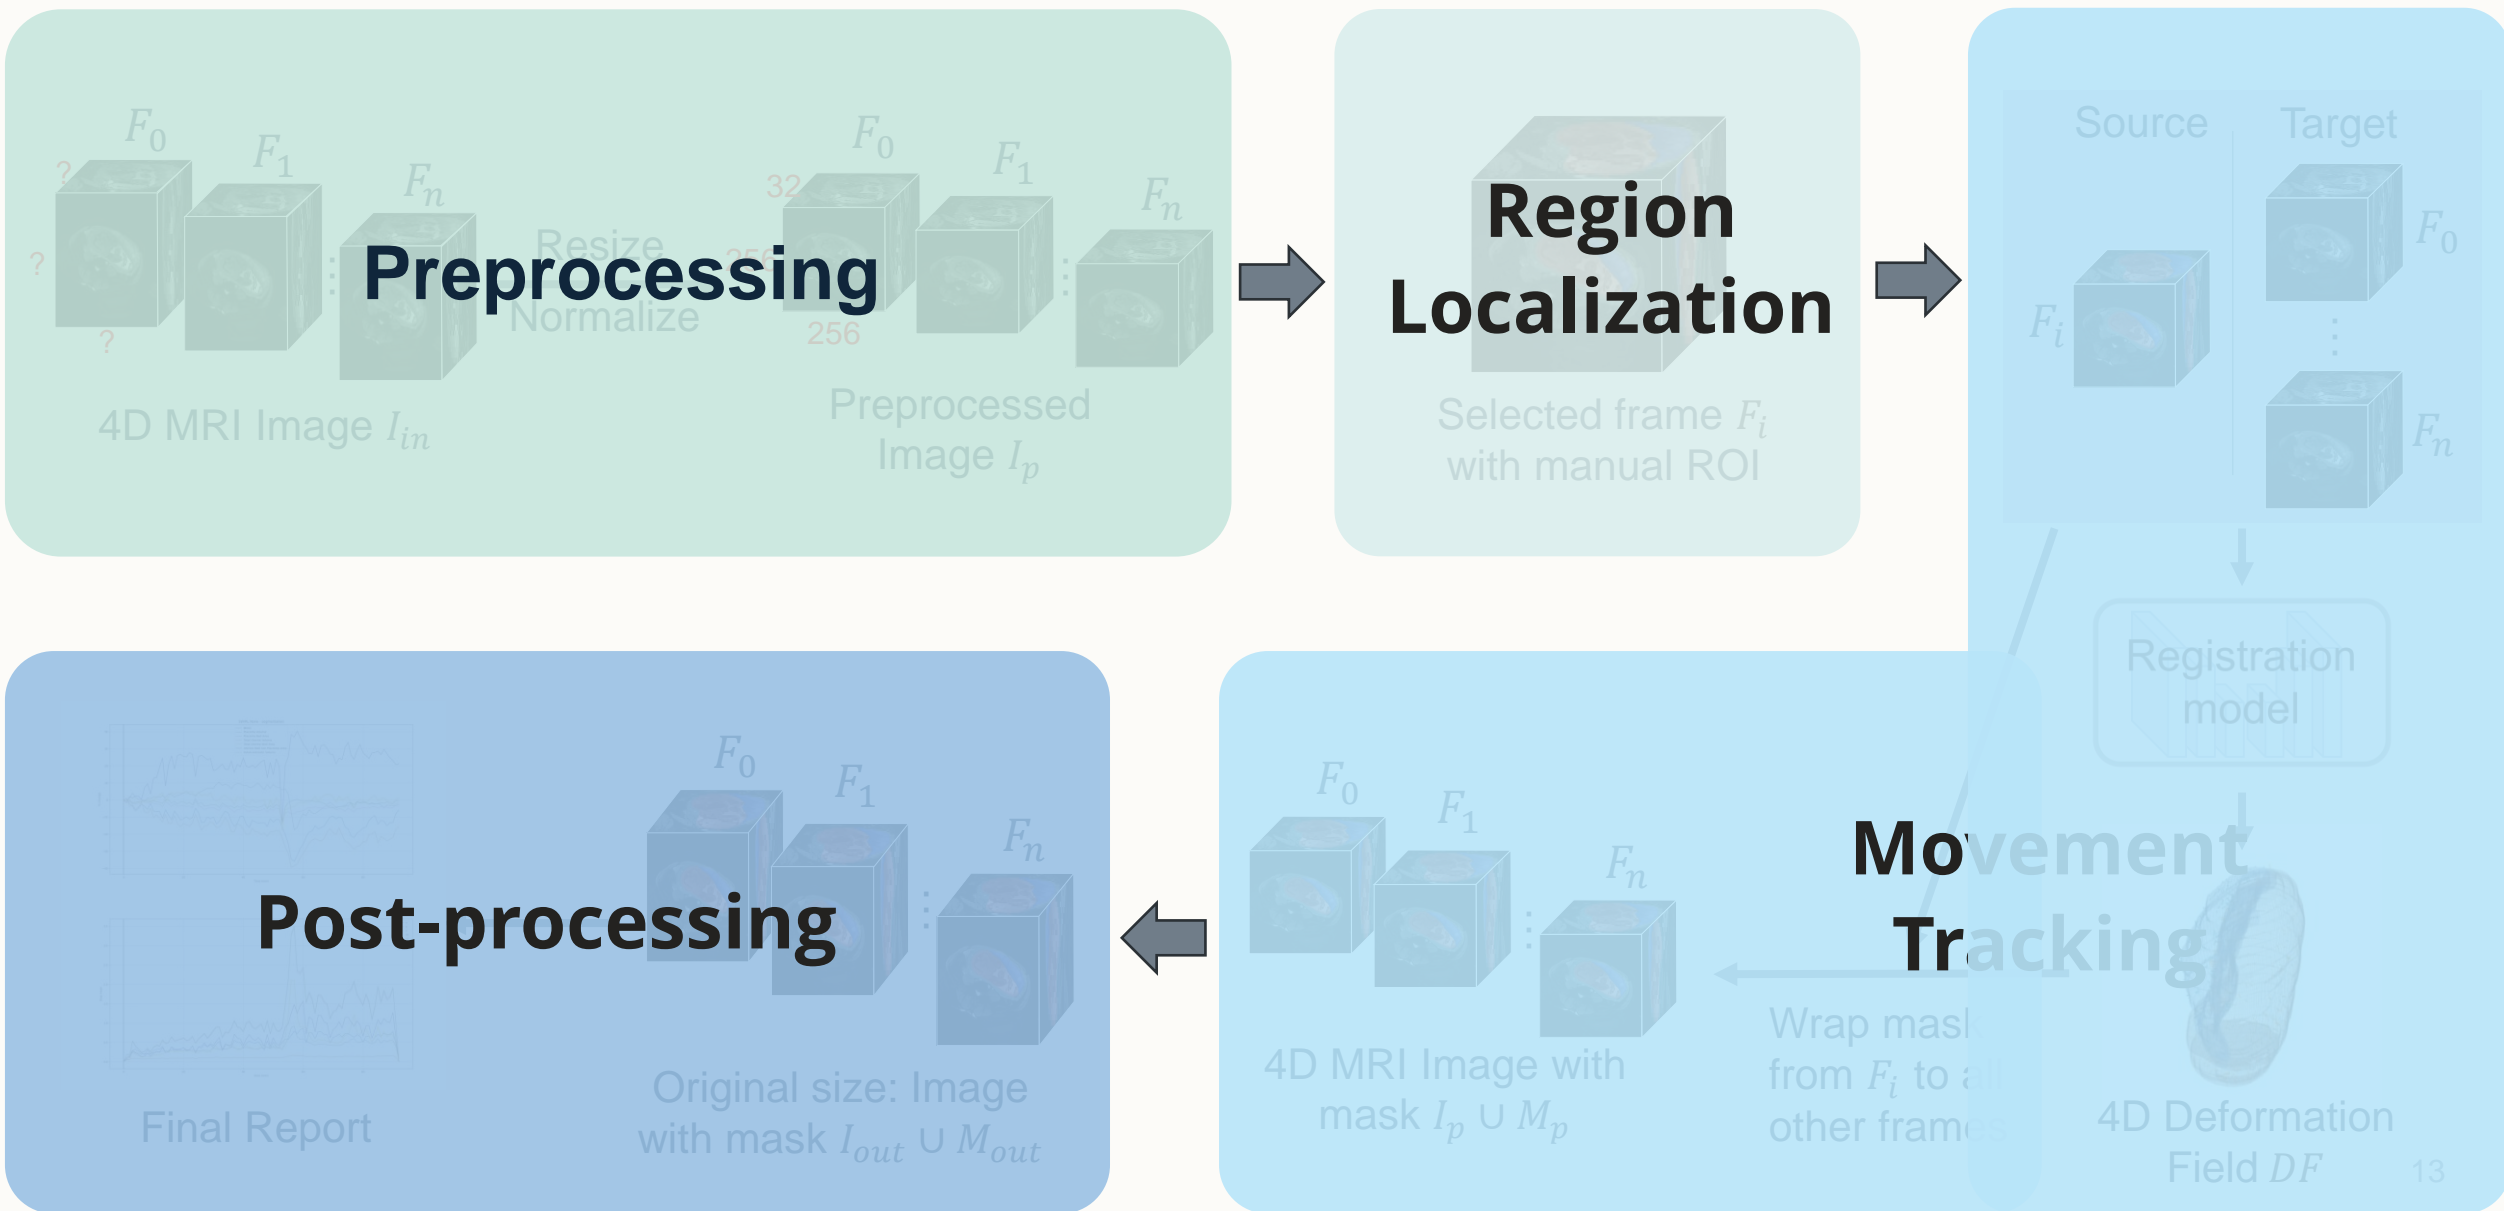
$F_0$ $F_1$ $F_n$

?

?

?

Preprocessing

Resize

Normalize

4D MRI Image $I_{in}$

$F_0$ $F_1$ $F_n$

32

256

256

Preprocessed Image $I_p$

Region Localization

Selected frame $F_i$ with manual ROI

Source

Target

$F_i$

$F_0$

$F_n$

Registration model

Movement Tracking

4D Deformation Field $DF$

13

$F_0$ $F_1$ $F_n$

4D MRI Image with mask $I_p \cup M_p$

Wrap mask from $F_i$ to all other frames

Post-processing

$F_0$ $F_1$ $F_n$

Final Report

Original size: Image with mask $I_{out} \cup M_{out}$